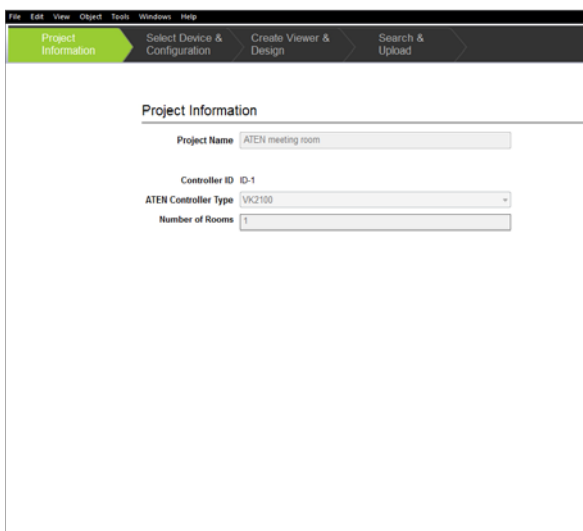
File Edit View Object Tools Windows Help

Project Information

Select Device & Configuration

Create Viewer & Design

Search & Upload

Project Information

Project Name ATEN meeting room

Controller ID ID-1

ATEN Controller Type VK2100

Number of Rooms 1